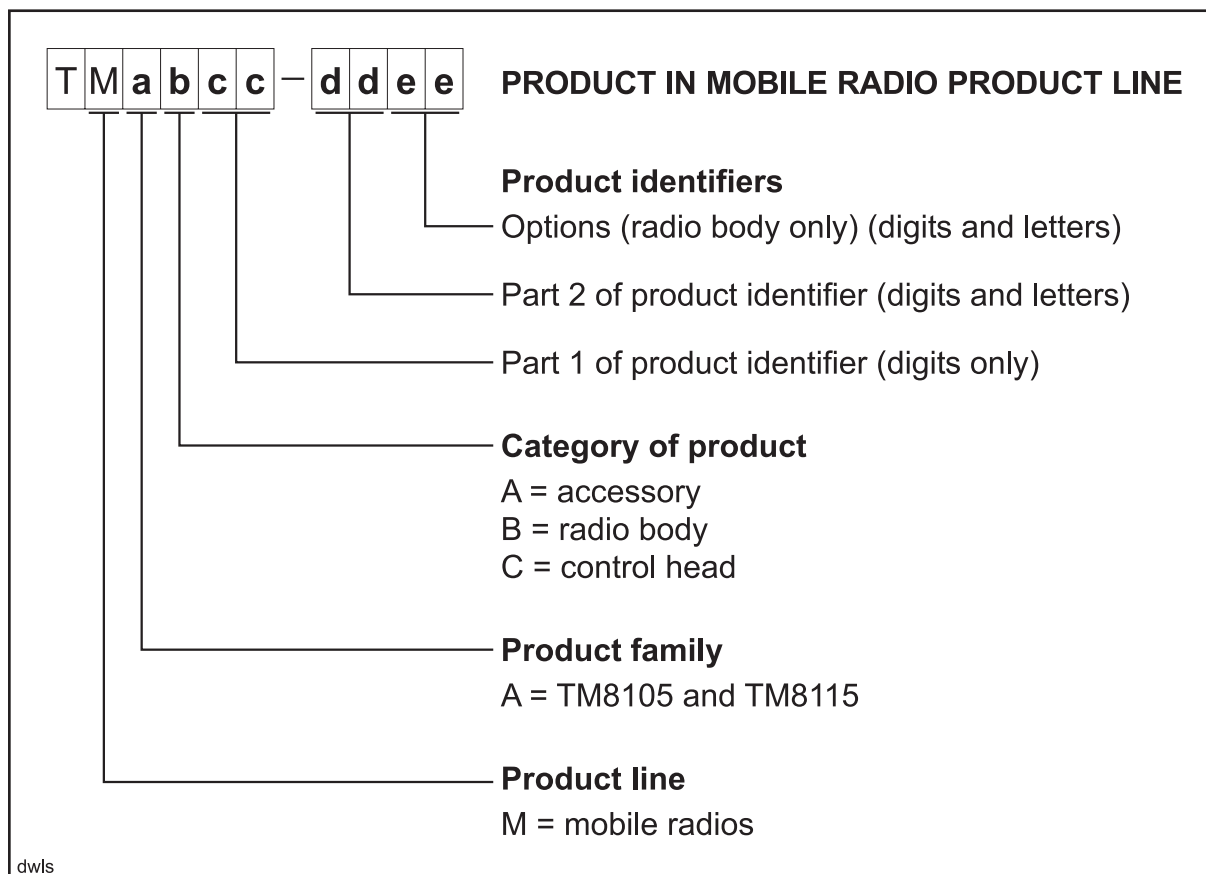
T M a b c c – d d e e PRODUCT IN MOBILE RADIO PRODUCT LINE

**Product identifiers**
Options (radio body only) (digits and letters)

Part 2 of product identifier (digits and letters)

Part 1 of product identifier (digits only)

**Category of product**
A = accessory
B = radio body
C = control head

**Product family**
A = TM8105 and TM8115

**Product line**
M = mobile radios

dwls